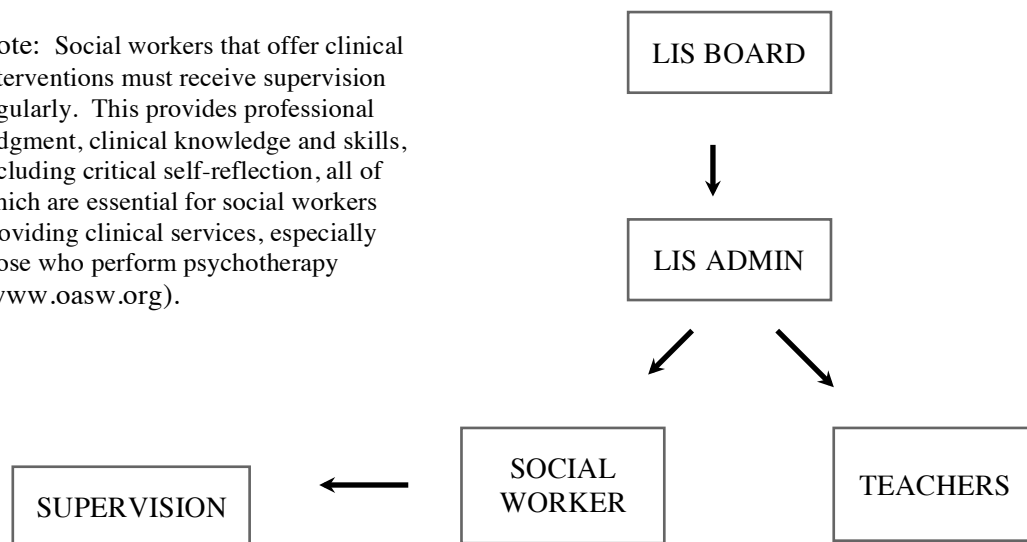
ote: Social workers that offer clinical terventions must receive supervision gularly. This provides professional dgment, clinical knowledge and skills, cluding critical self-reflection, all of hich are essential for social workers oviding clinical services, especially ose who perform psychotherapy www.oasw.org).

LIS BOARD

LIS ADMIN

SOCIAL WORKER

TEACHERS

SUPERVISION